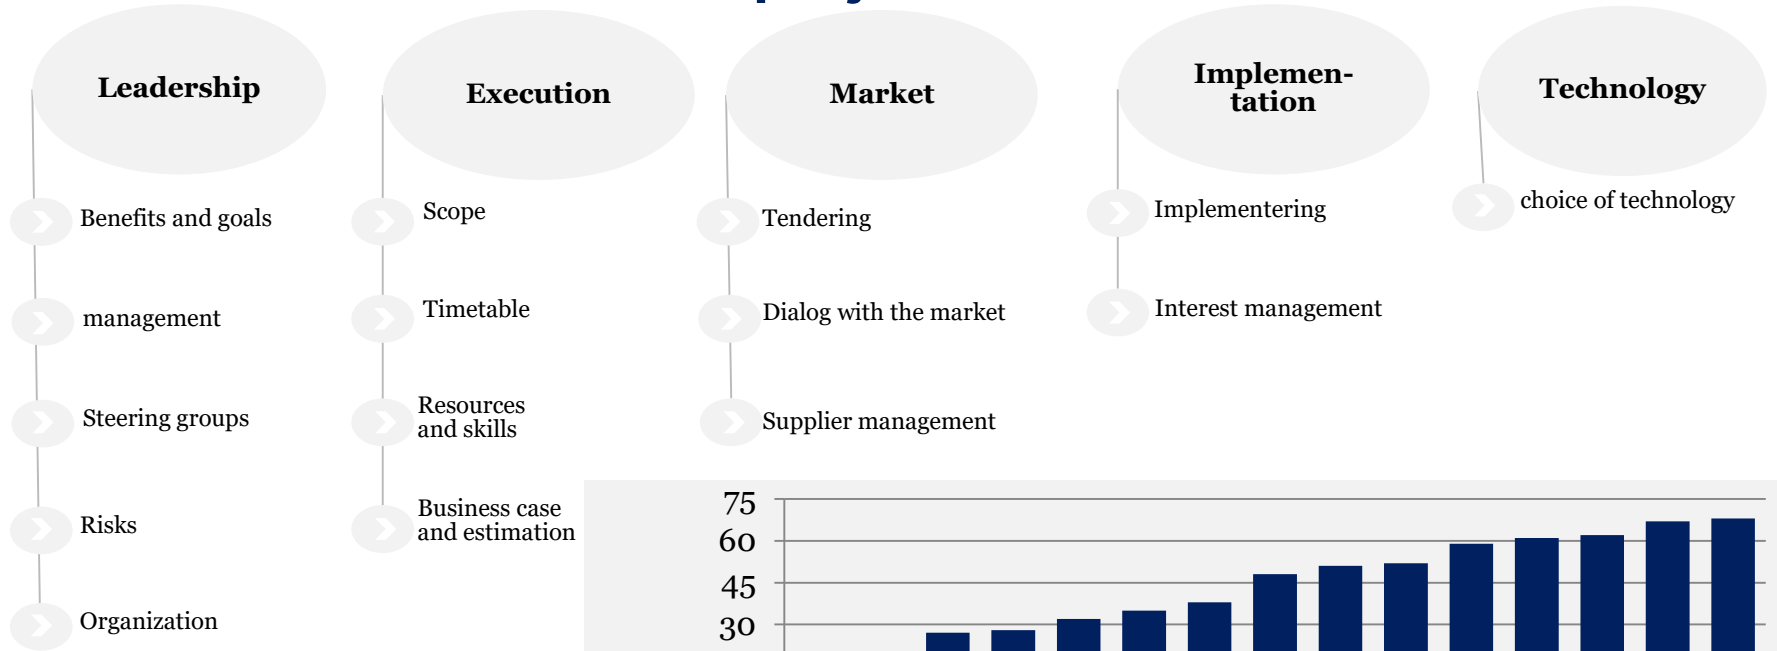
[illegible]

Leadership

Benefits and goals

management

Steering groups

Risks

Organization

Execution

Scope

Timetable

Resources and skills

Business case and estimation

Market

Tendering

Dialog with the market

Supplier management

Implementation

Implementering

Interest management

Technology

choice of technology

75
60
45
30